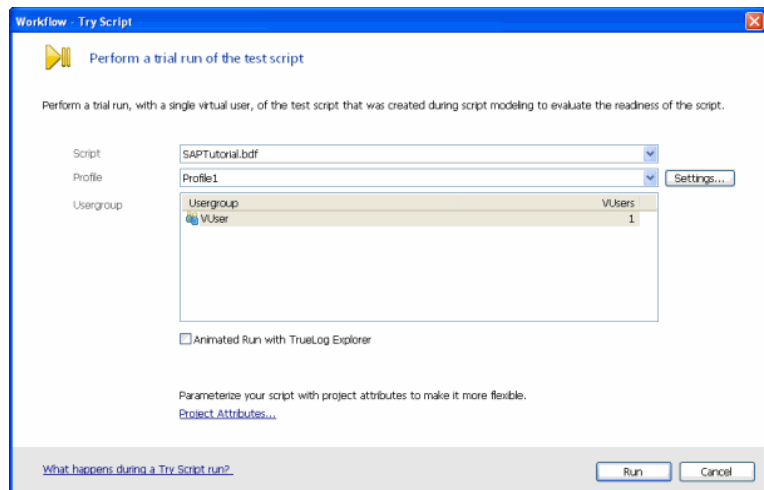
Workflow - Try Script

Perform a trial run of the test script

Perform a trial run, with a single virtual user, of the test script that was created during script modeling to evaluate the readiness of the script.

Script SAPTutorial.bdf

Profile Profile1 Settings...

Usergroup

| Usergroup | VUsers |
|---|---|
| VUser | 1 |

Animated Run with TrueLog Explorer

Parameterize your script with project attributes to make it more flexible.

Project Attributes...

What happens during a Try Script run?

Run Cancel